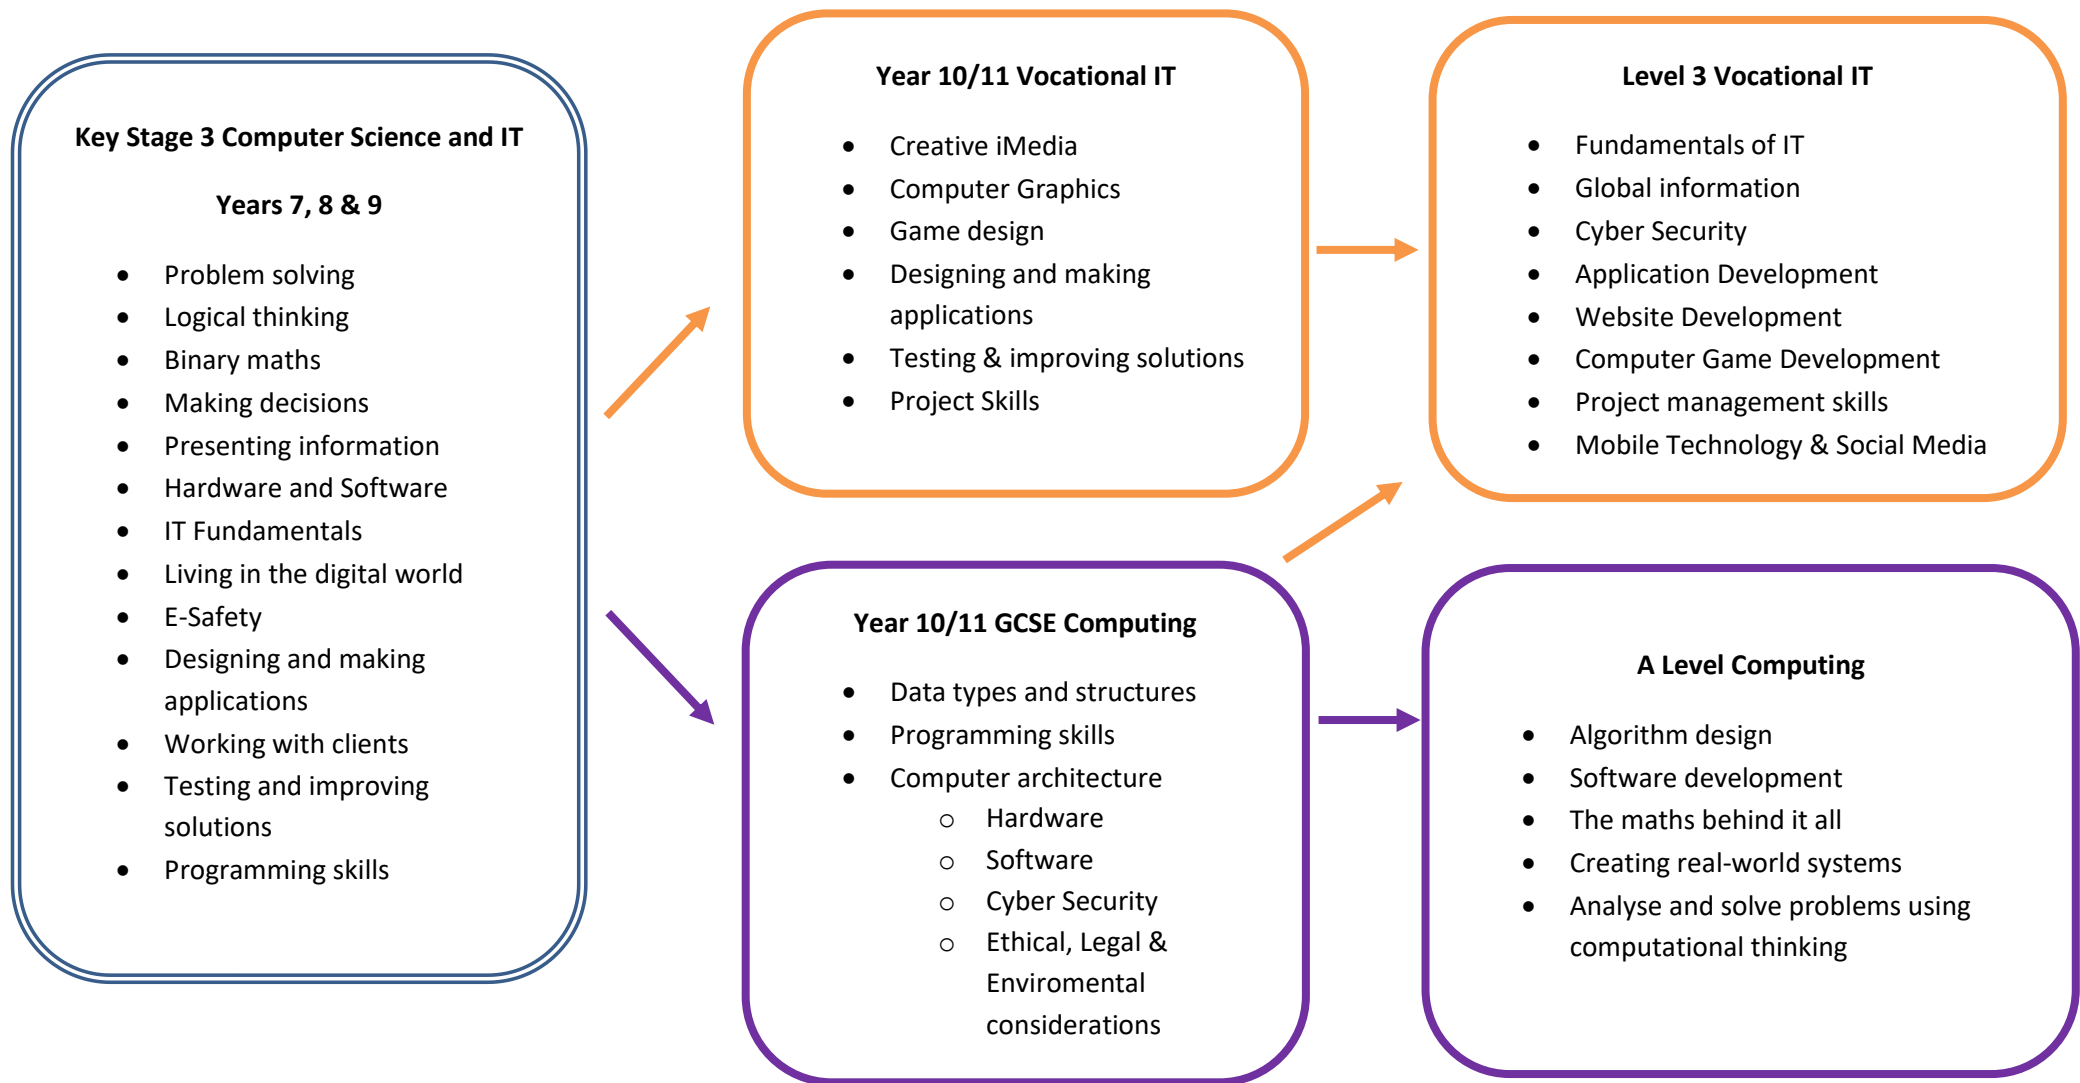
Key Stage 3 Computer Science and IT

Years 7, 8 & 9

- Problem solving
- Logical thinking
- Binary maths
- Making decisions
- Presenting information
- Hardware and Software
- IT Fundamentals
- Living in the digital world
- E-Safety
- Designing and making applications
- Working with clients
- Testing and improving solutions
- Programming skills

Year 10/11 Vocational IT

- Creative iMedia
- Computer Graphics
- Game design
- Designing and making applications
- Testing & improving solutions
- Project Skills

Level 3 Vocational IT

- Fundamentals of IT
- Global information
- Cyber Security
- Application Development
- Website Development
- Computer Game Development
- Project management skills
- Mobile Technology & Social Media

Year 10/11 GCSE Computing

- Data types and structures
- Programming skills
- Computer architecture
  - Hardware
  - Software
  - Cyber Security
  - Ethical, Legal & Enviromental considerations

A Level Computing

- Algorithm design
- Software development
- The maths behind it all
- Creating real-world systems
- Analyse and solve problems using computational thinking